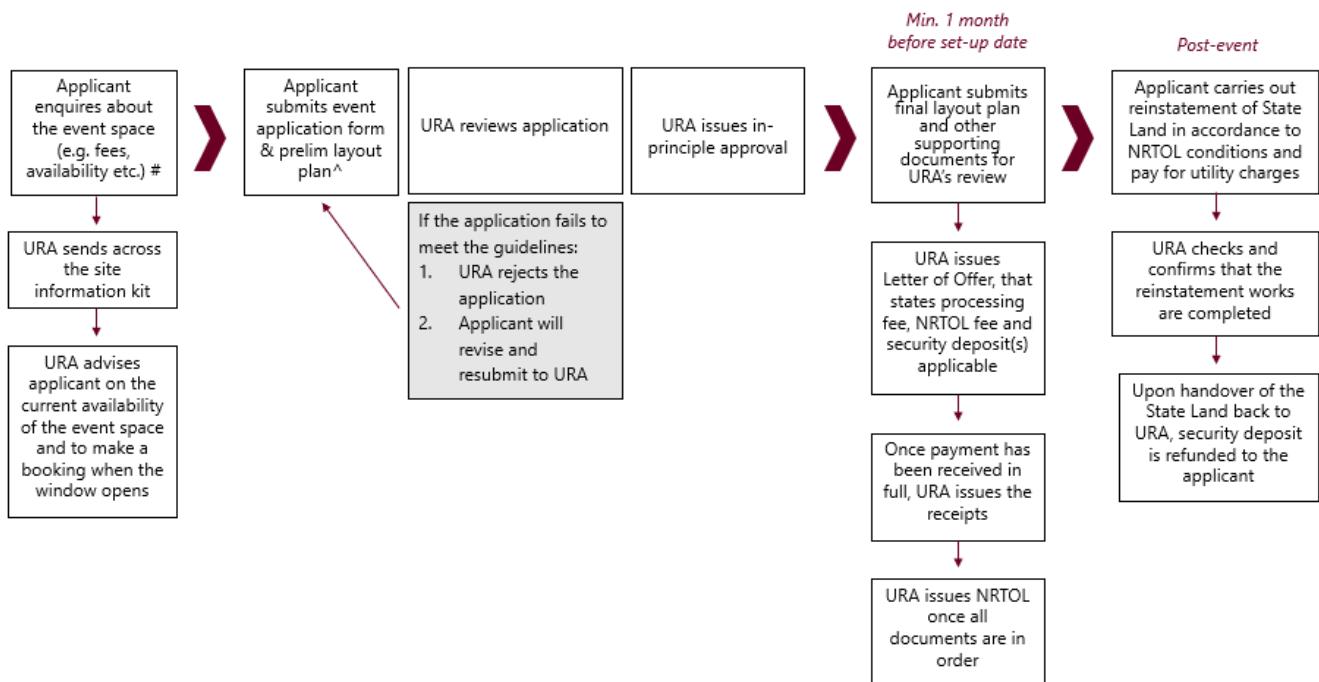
Applicant enquires about the event space (e.g. fees, availability etc.) #

URA sends across the site information kit

URA advises applicant on the current availability of the event space and to make a booking when the window opens

Applicant submits event application form & prelim layout plan^

URA reviews application

If the application fails to meet the guidelines:
1. URA rejects the application
2. Applicant will revise and resubmit to URA

URA issues in-principle approval

Min. 1 month before set-up date

Applicant submits final layout plan and other supporting documents for URA's review

URA issues Letter of Offer, that states processing fee, NRTOL fee and security deposit(s) applicable

Once payment has been received in full, URA issues the receipts

URA issues NRTOL once all documents are in order

Post-event

Applicant carries out reinstatement of State Land in accordance to NRTOL conditions and pay for utility charges

URA checks and confirms that the reinstatement works are completed

Upon handover of the State Land back to URA, security deposit is refunded to the applicant